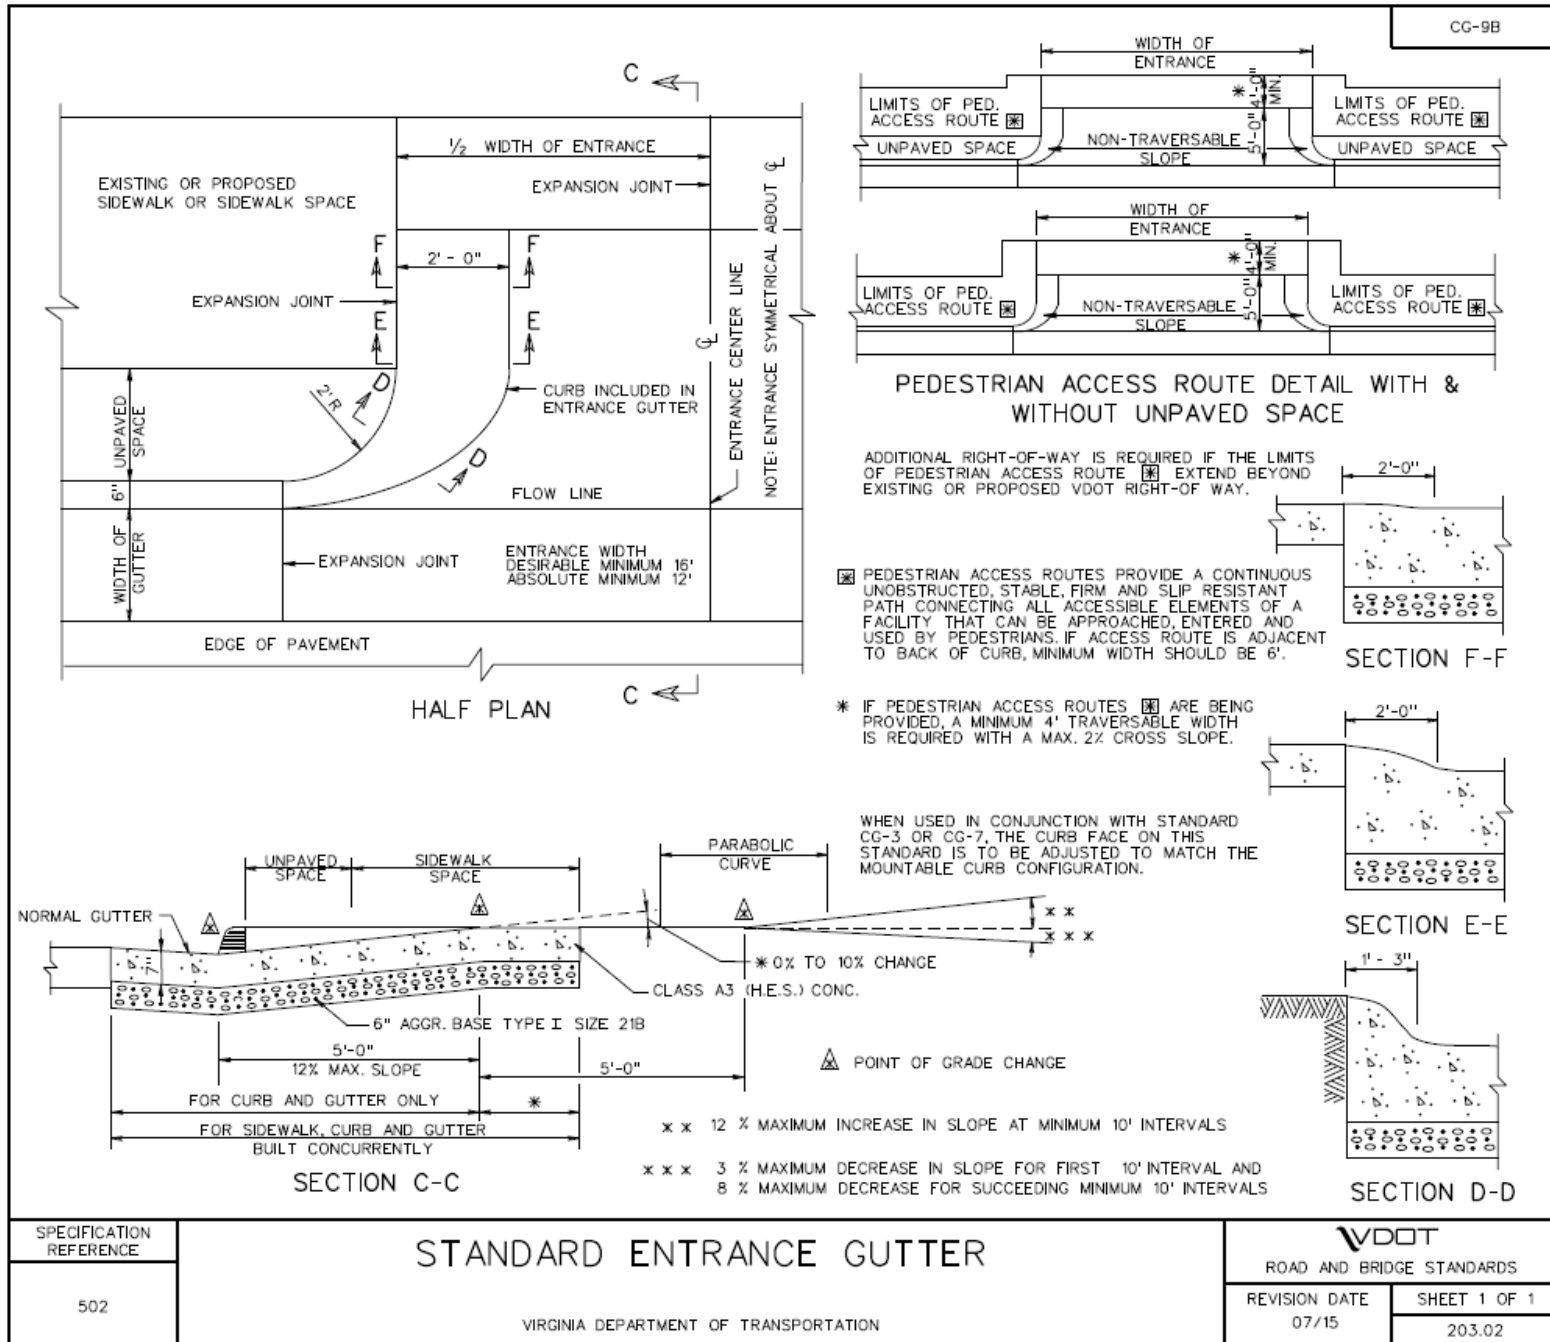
CG-9B

C

$\frac{1}{2}$ WIDTH OF ENTRANCE

EXISTING OR PROPOSED SIDEWALK OR SIDEWALK SPACE

EXPANSION JOINT

NOTE: ENTRANCE SYMMETRICAL ABOUT ℄

F

2' - 0"

F

EXPANSION JOINT

E

E

℄

ENTRANCE CENTER LINE

UNPAVED SPACE

2' R

D

CURB INCLUDED IN ENTRANCE GUTTER

D

6"

FLOW LINE

WIDTH OF GUTTER

EXPANSION JOINT

ENTRANCE WIDTH
DESIRABLE MINIMUM 16'
ABSOLUTE MINIMUM 12'

EDGE OF PAVEMENT

C

HALF PLAN

WIDTH OF ENTRANCE

LIMITS OF PED. ACCESS ROUTE ⊠

* 4'-0" MIN.

5'-0"

LIMITS OF PED. ACCESS ROUTE ⊠

UNPAVED SPACE

NON-TRAVERSABLE SLOPE

UNPAVED SPACE

WIDTH OF ENTRANCE

* 4'-0" MIN.

5'-0"

LIMITS OF PED. ACCESS ROUTE ⊠

NON-TRAVERSABLE SLOPE

LIMITS OF PED. ACCESS ROUTE ⊠

PEDESTRIAN ACCESS ROUTE DETAIL WITH & WITHOUT UNPAVED SPACE

ADDITIONAL RIGHT-OF-WAY IS REQUIRED IF THE LIMITS OF PEDESTRIAN ACCESS ROUTE ⊠ EXTEND BEYOND EXISTING OR PROPOSED VDOT RIGHT-OF WAY.

2'-0"

⊠ PEDESTRIAN ACCESS ROUTES PROVIDE A CONTINUOUS UNOBSTRUCTED, STABLE, FIRM AND SLIP RESISTANT PATH CONNECTING ALL ACCESSIBLE ELEMENTS OF A FACILITY THAT CAN BE APPROACHED, ENTERED AND USED BY PEDESTRIANS. IF ACCESS ROUTE IS ADJACENT TO BACK OF CURB, MINIMUM WIDTH SHOULD BE 6'.

SECTION F-F

* IF PEDESTRIAN ACCESS ROUTES ⊠ ARE BEING PROVIDED, A MINIMUM 4' TRAVERSABLE WIDTH IS REQUIRED WITH A MAX. 2% CROSS SLOPE.

2'-0"

WHEN USED IN CONJUNCTION WITH STANDARD CG-3 OR CG-7, THE CURB FACE ON THIS STANDARD IS TO BE ADJUSTED TO MATCH THE MOUNTABLE CURB CONFIGURATION.

SECTION E-E

UNPAVED SPACE

SIDEWALK SPACE

PARABOLIC CURVE

NORMAL GUTTER

7"

* *

* * *

*0% TO 10% CHANGE

CLASS A3 (H.E.S.) CONC.

6" AGGR. BASE TYPE I SIZE 21B

1' - 3"

5'-0"
12% MAX. SLOPE

5'-0"

POINT OF GRADE CHANGE

FOR CURB AND GUTTER ONLY

*

FOR SIDEWALK, CURB AND GUTTER BUILT CONCURRENTLY

* * 12 % MAXIMUM INCREASE IN SLOPE AT MINIMUM 10' INTERVALS

* * * 3 % MAXIMUM DECREASE IN SLOPE FOR FIRST 10' INTERVAL AND 8 % MAXIMUM DECREASE FOR SUCCEEDING MINIMUM 10' INTERVALS

SECTION C-C

SECTION D-D

SPECIFICATION REFERENCE

502

STANDARD ENTRANCE GUTTER

VIRGINIA DEPARTMENT OF TRANSPORTATION

VDOT
ROAD AND BRIDGE STANDARDS

REVISION DATE
07/15

SHEET 1 OF 1

203.02